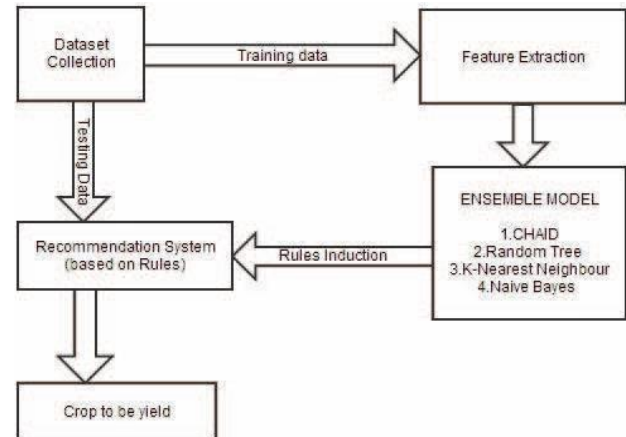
Dataset Collection

Training data

Feature Extraction

Testing Data

ENSEMBLE MODEL
1.CHAID
2.Random Tree
3.K-Nearest Neighbour
4.Naive Bayes

Recommendation System (based on Rules)

Rules Induction

Crop to be yield